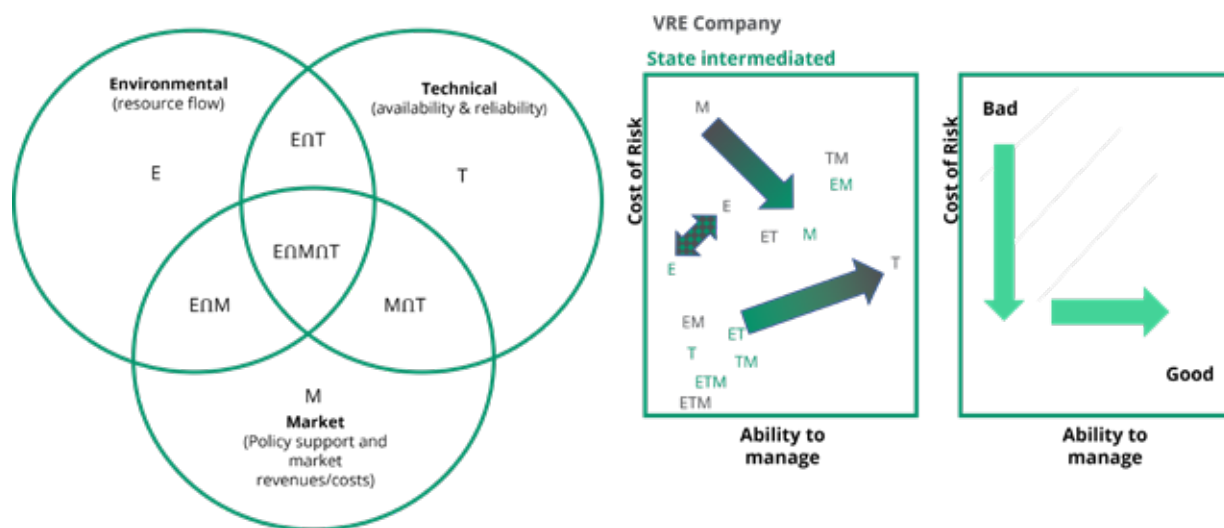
Environmental
(resource flow)

Technical
(availability & reliability)

E

E∩T

T

E∩M∩T

E∩M

M∩T

M

Market
(Policy support and market revenues/costs)

VRE Company

State intermediated

Cost of Risk

M

TM

EM

E

ET

M

E

T

EM

ET

T

TM

ETM

ETM

Ability to manage

Cost of Risk

Bad

Good

Ability to manage